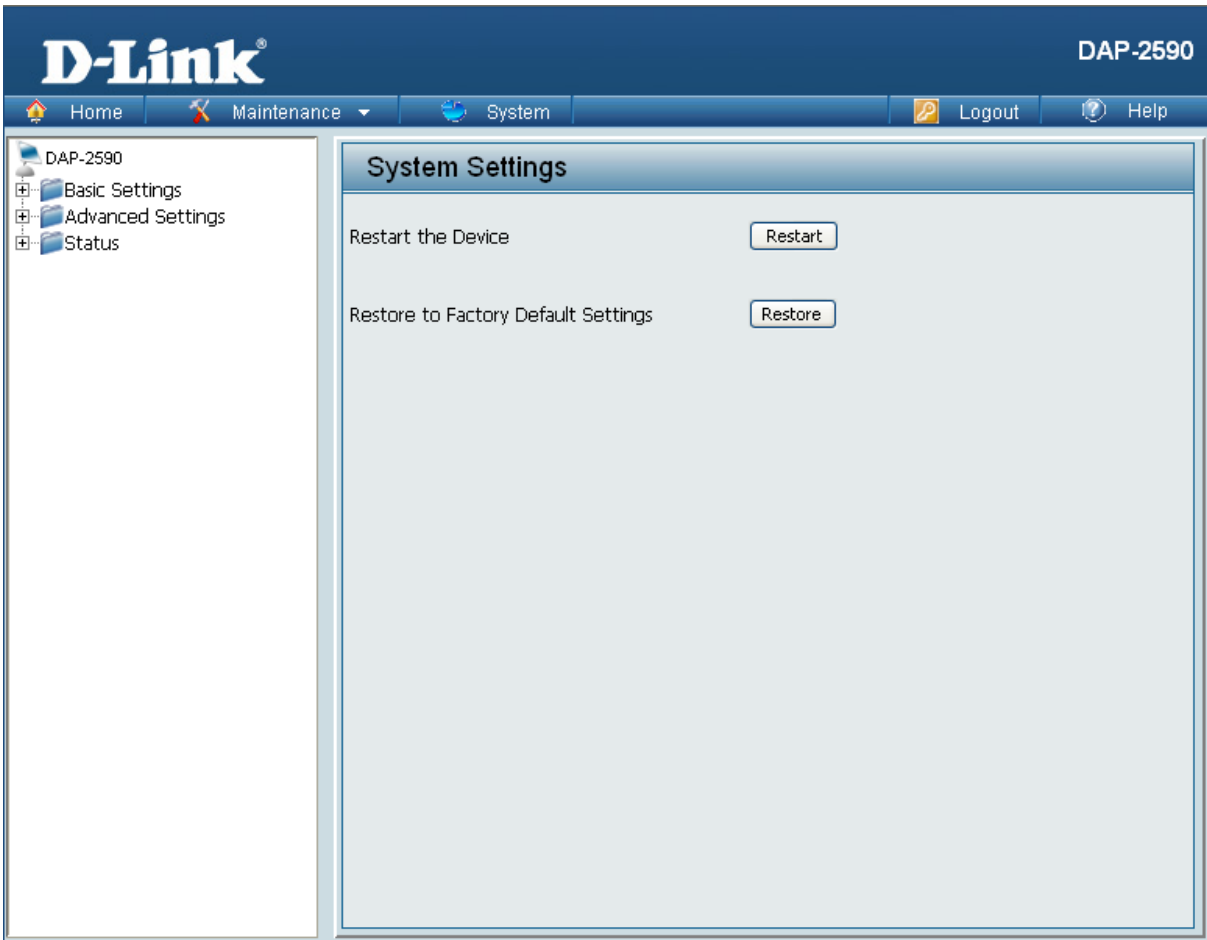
D-Link®

DAP-2590

Home | Maintenance | System | Logout | Help

DAP-2590
Basic Settings
Advanced Settings
Status

System Settings

Restart the Device | Restart

Restore to Factory Default Settings | Restore